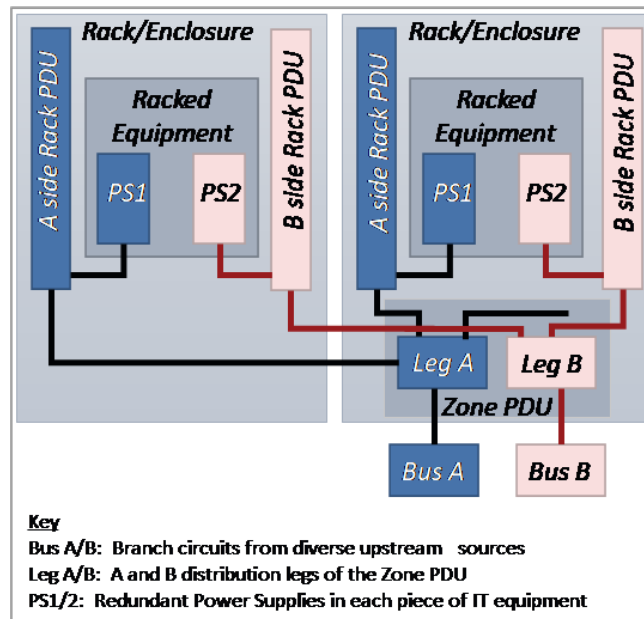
Rack/Enclosure

A side Rack PDU

Racked Equipment

PS1

PS2

B side Rack PDU

Rack/Enclosure

A side Rack PDU

Racked Equipment

PS1

PS2

B side Rack PDU

Leg A

Leg B

Zone PDU

Bus A

Bus B

Key
Bus A/B: Branch circuits from diverse upstream sources
Leg A/B: A and B distribution legs of the Zone PDU
PS1/2: Redundant Power Supplies in each piece of IT equipment